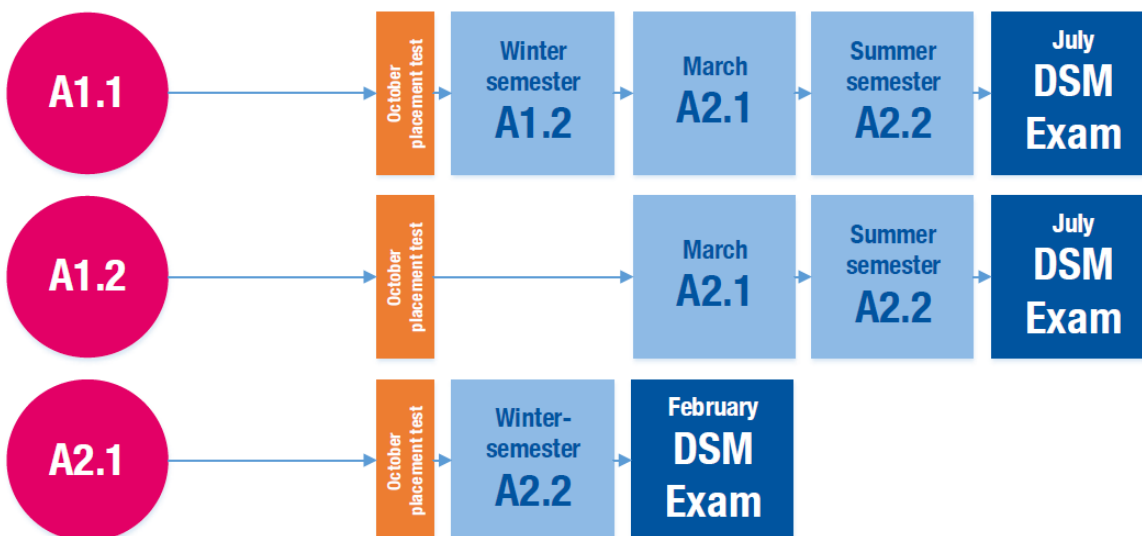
A1.1

October placement test

Winter semester
A1.2

March
A2.1

Summer semester
A2.2

July
DSM Exam

A1.2

October placement test

March
A2.1

Summer semester
A2.2

July
DSM Exam

A2.1

October placement test

Winter-semester
A2.2

February
DSM Exam